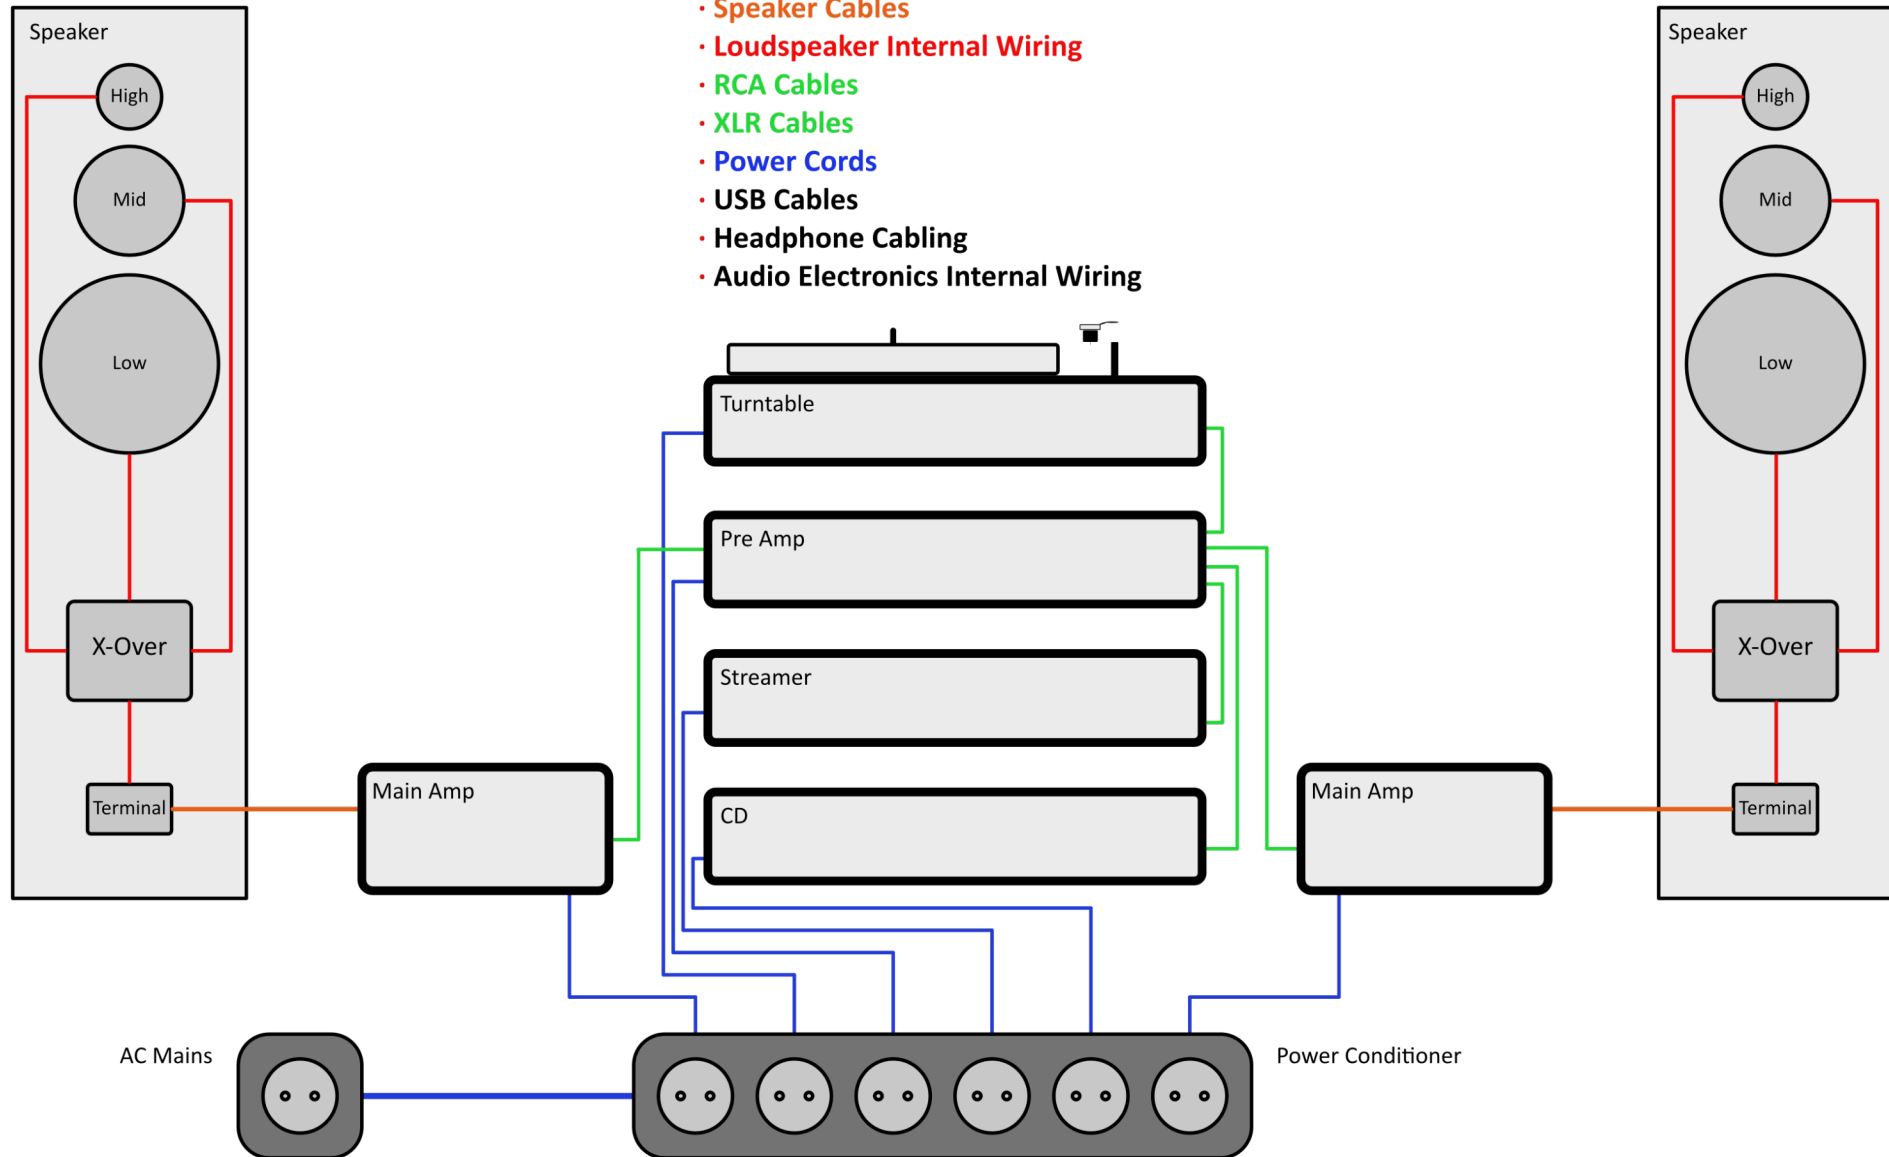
· Speaker Cables
· Loudspeaker Internal Wiring
· RCA Cables
· XLR Cables
· Power Cords
· USB Cables
· Headphone Cabling
· Audio Electronics Internal Wiring

Speaker
High
Mid
Low
X-Over
Terminal

Speaker
High
Mid
Low
X-Over
Terminal

Turntable
Pre Amp
Streamer
CD
Main Amp
Main Amp

AC Mains
Power Conditioner